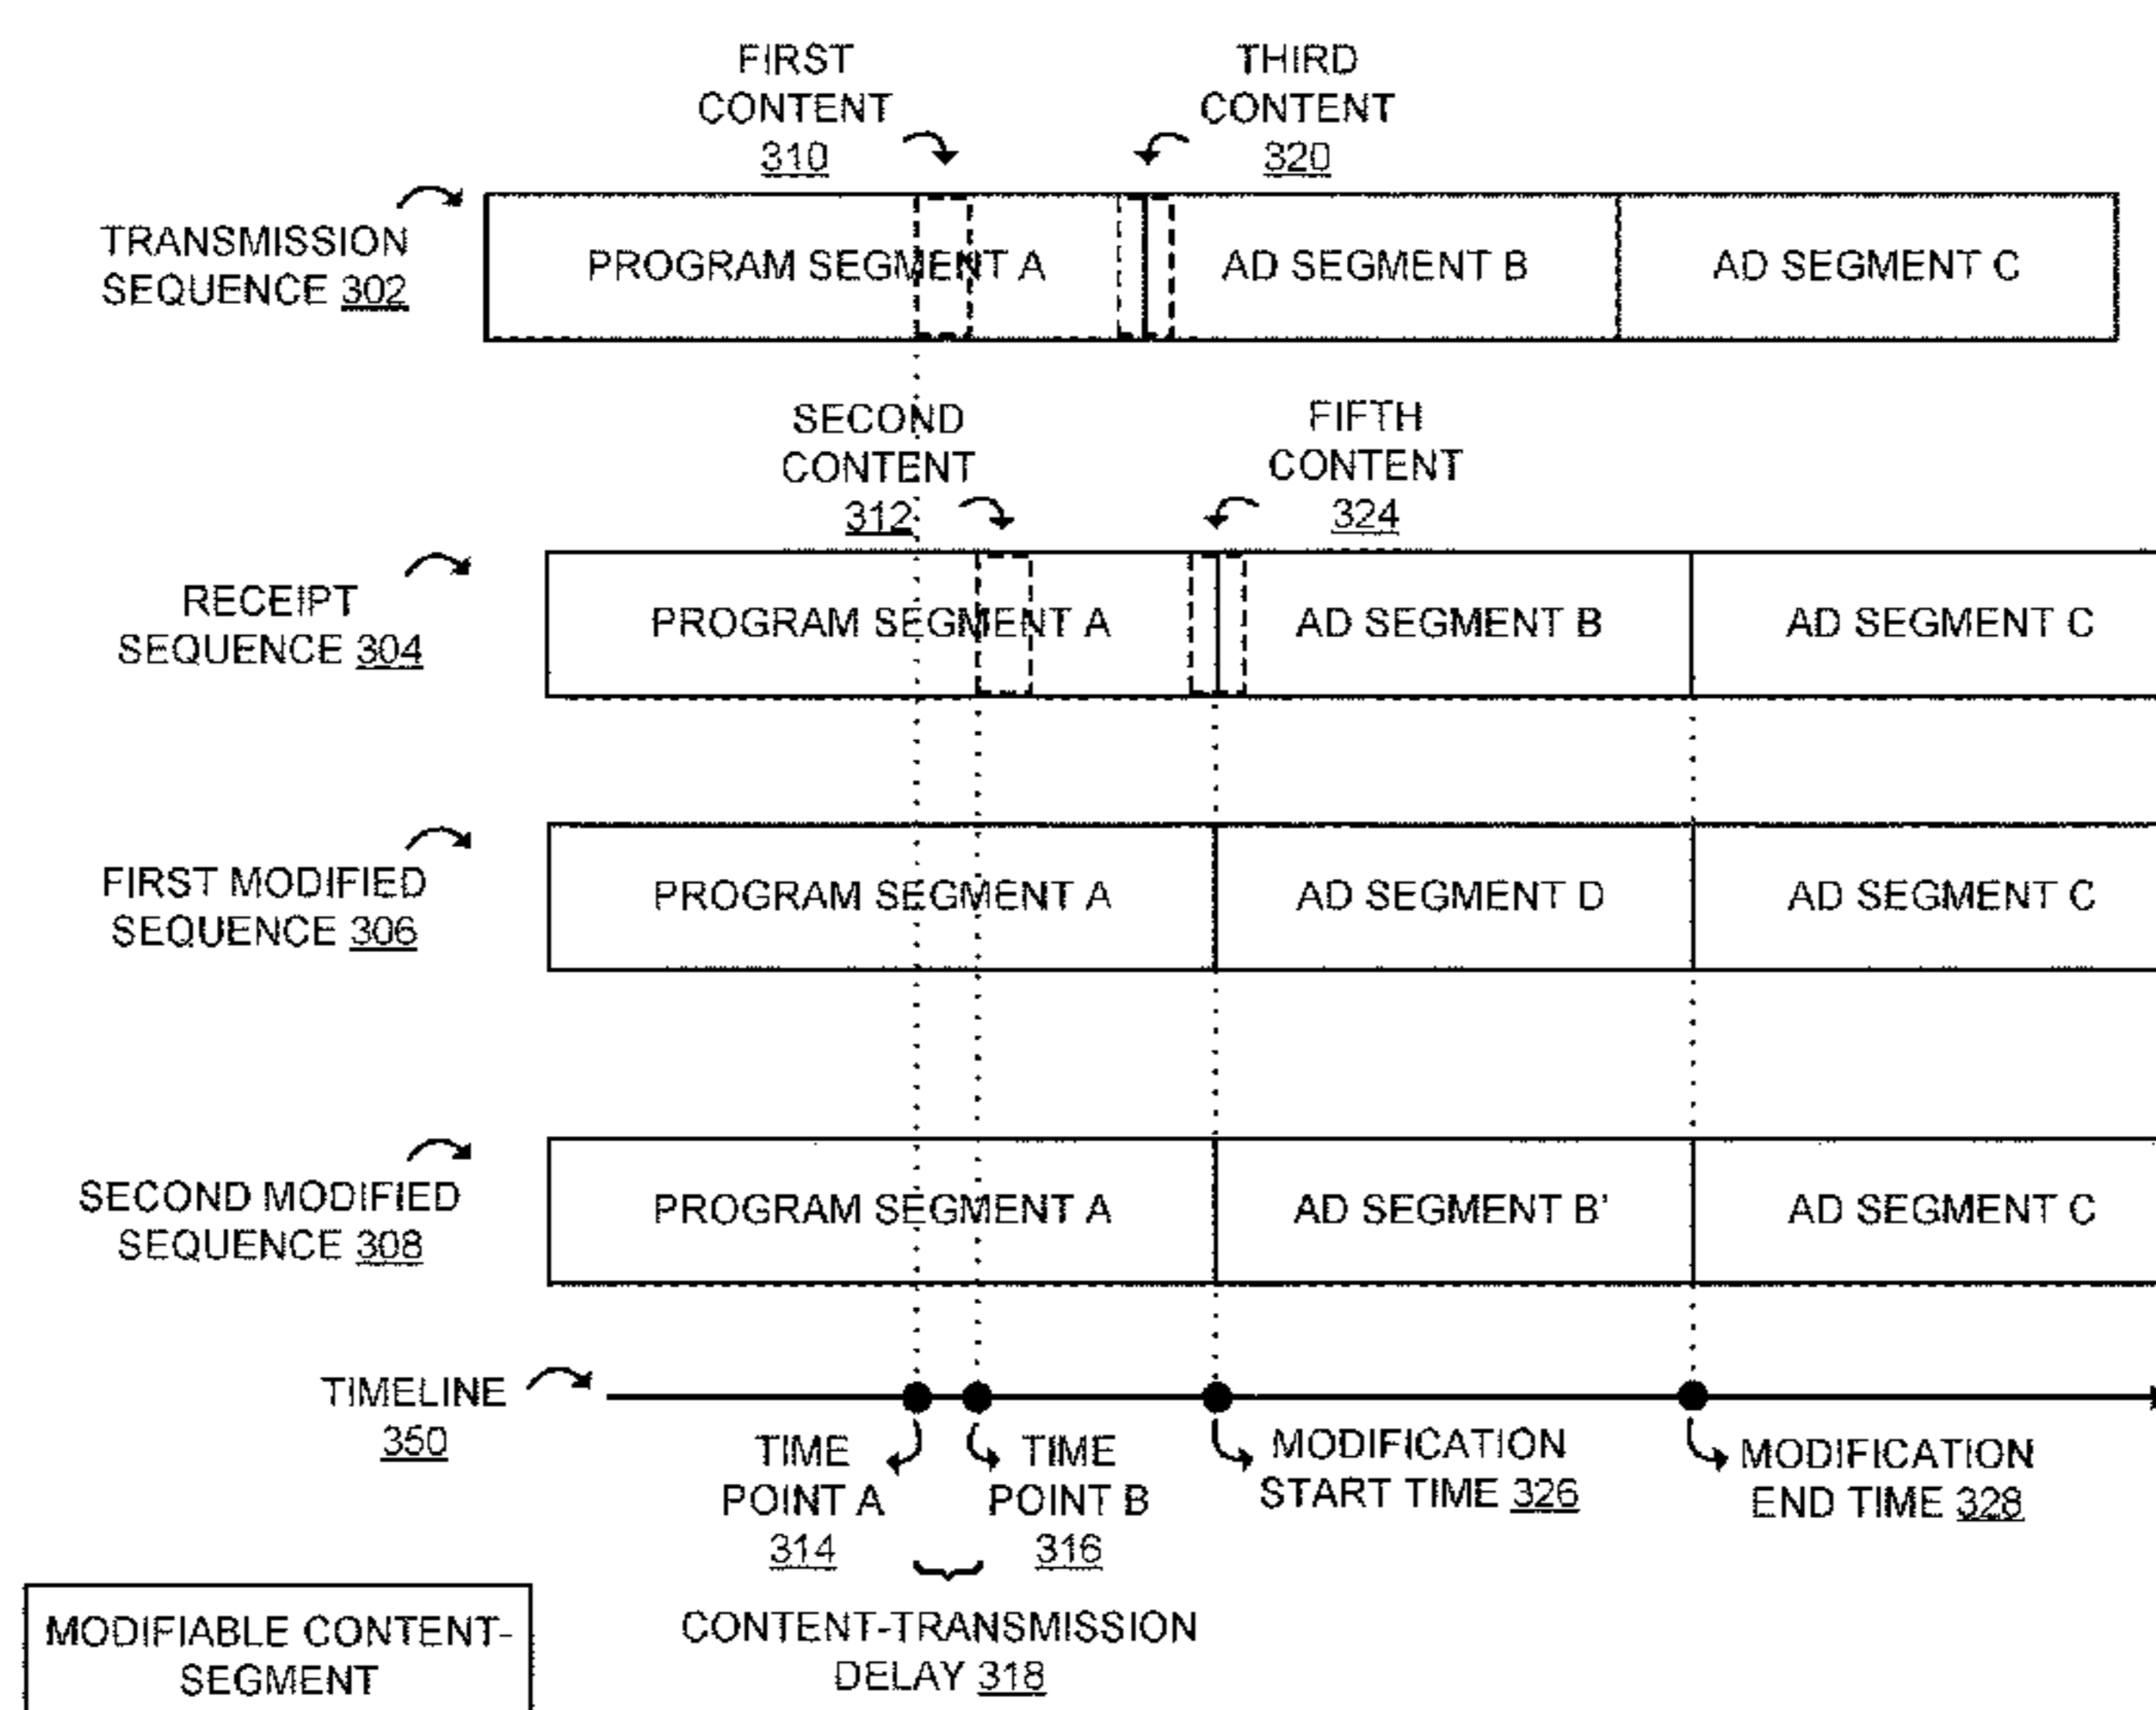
FIRST CONTENT 310

THIRD CONTENT 320

TRANSMISSION SEQUENCE 302

PROGRAM SEGMENT A

AD SEGMENT B

AD SEGMENT C

SECOND CONTENT 312

FIFTH CONTENT 324

RECEIPT SEQUENCE 304

PROGRAM SEGMENT A

AD SEGMENT B

AD SEGMENT C

FIRST MODIFIED SEQUENCE 306

PROGRAM SEGMENT A

AD SEGMENT D

AD SEGMENT C

SECOND MODIFIED SEQUENCE 308

PROGRAM SEGMENT A

AD SEGMENT B'

AD SEGMENT C

TIMELINE 350

TIME POINT A 314

TIME POINT B 316

MODIFICATION START TIME 326

MODIFICATION END TIME 328

CONTENT-TRANSMISSION DELAY 318

MODIFIABLE CONTENT-SEGMENT